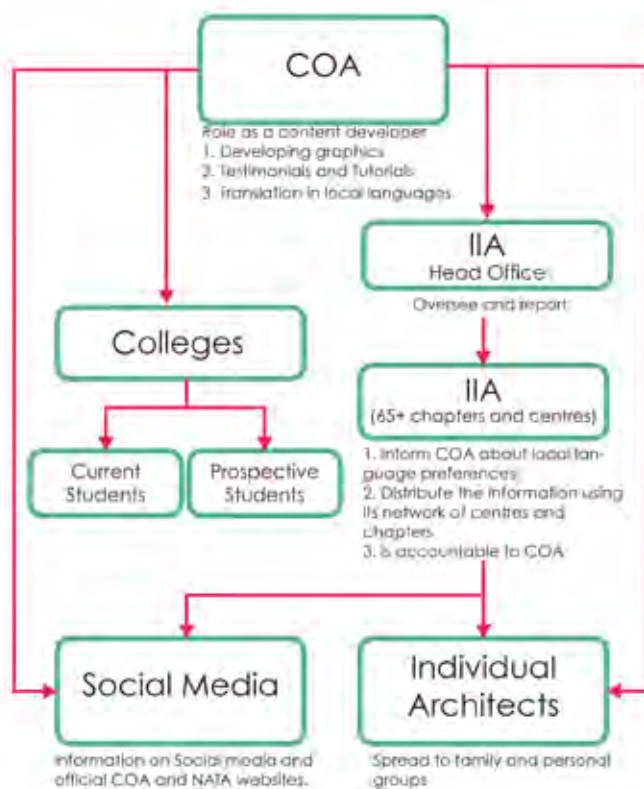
COA

Role as a content developer
1. Developing graphics
2. Testimonials and Tutorials
3. Translation in local languages

IIA
Head Office

Oversee and report

IIA
(65+ chapters and centres)

1. Inform COA about local language preferences
2. Distribute the information using its network of centres and chapters
3. Is accountable to COA

Colleges

Current Students

Prospective Students

Social Media

Information on Social media and official COA and NATA websites.

Individual Architects

Spread to family and personal groups